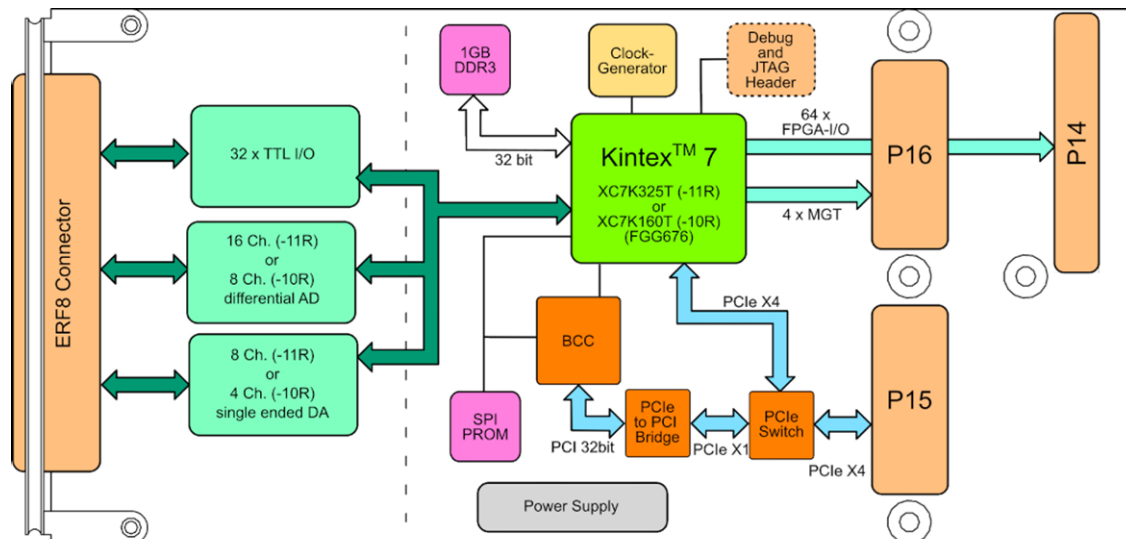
ERF8 Connector

32 x TTL I/O

16 Ch. (-11R) or 8 Ch. (-10R) differential AD

8 Ch. (-11R) or 4 Ch. (-10R) single ended DA

1GB DDR3

Clock-Generator

Debug and JTAG Header

32 bit

Kintex$^{TM}$ 7

XC7K325T (-11R) or XC7K160T (-10R) (FGG676)

64 x FPGA-I/O

4 x MGT

P16

P14

PCIe X4

BCC

SPI PROM

PCI 32bit

PCIe to PCI Bridge

PCIe X1

PCIe Switch

PCIe X4

P15

Power Supply